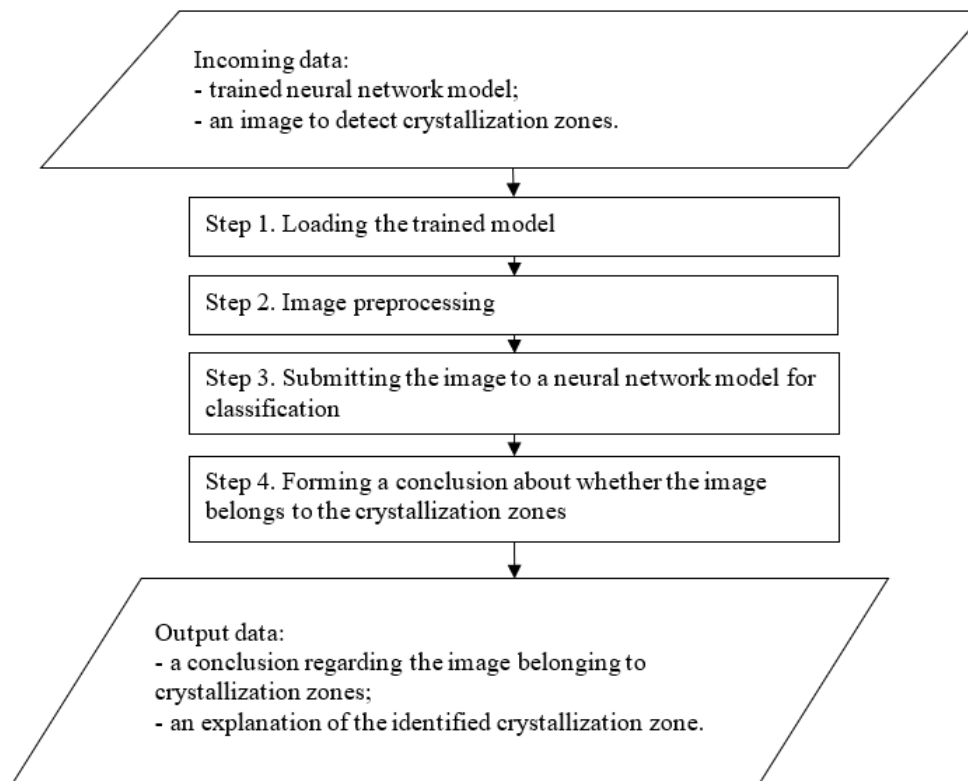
Incoming data:
- trained neural network model;
- an image to detect crystallization zones.

Step 1. Loading the trained model

Step 2. Image preprocessing

Step 3. Submitting the image to a neural network model for classification

Step 4. Forming a conclusion about whether the image belongs to the crystallization zones

Output data:
- a conclusion regarding the image belonging to crystallization zones;
- an explanation of the identified crystallization zone.